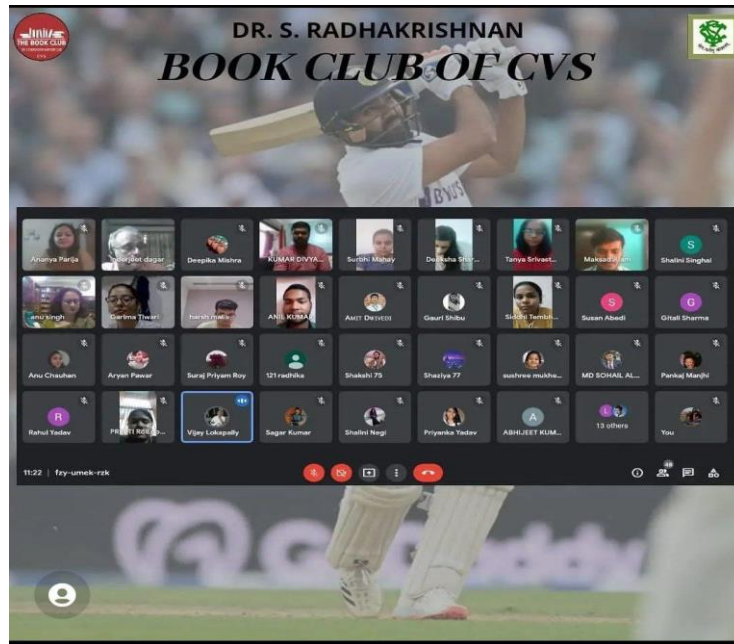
THE BOOK CLUB

DR. S. RADHAKRISHNAN
BOOK CLUB OF CVS

Ananya Parija
Inderjeet dagar
Deepika Mishra
KUMAR DIVYA...
Surbhi Mahay
Deeksha Shar...
Tanya Srivast...
Maksud alam
S
Shalini Singhal

anu singh
Garima Tiwari
harsh mal...
ANIL KUMAR
AMIT DWIVEDI
Gauri Shibu
Siddhi Tembh...
S
Susan Abedi
G
Gitali Sharma

Anu Chauhan
Aryan Pawar
Suraj Priyam Roy
121 radhika
Shakshi 75
Shazlya 77
sushree mukho...
MD SOHAIL AL...
Pankaj Manjhi

R
Rahul Yadav
PR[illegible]
Vijay Lokapally
Sagar Kumar
Shalini Negi
Priyanka Yadav
A
ABHIJEET KUM...
13 others
You

11:22 | fzy-umek-rzk

48